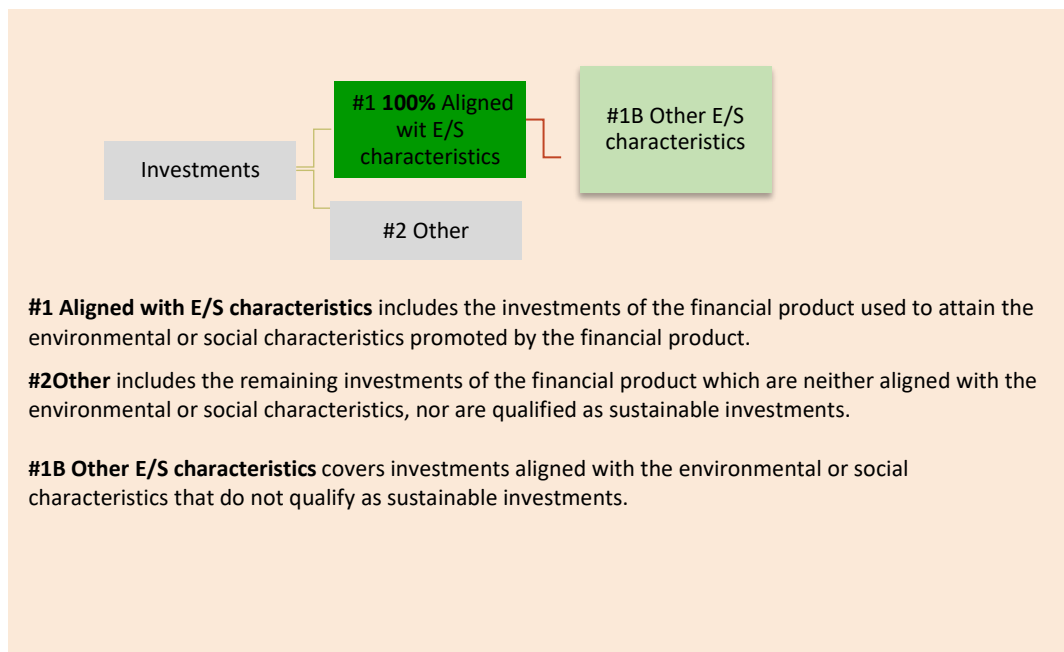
Investments

#1 **100%** Aligned wit E/S characteristics

#1B Other E/S characteristics

#2 Other

**#1 Aligned with E/S characteristics** includes the investments of the financial product used to attain the environmental or social characteristics promoted by the financial product.

**#2Other** includes the remaining investments of the financial product which are neither aligned with the environmental or social characteristics, nor are qualified as sustainable investments.

**#1B Other E/S characteristics** covers investments aligned with the environmental or social characteristics that do not qualify as sustainable investments.